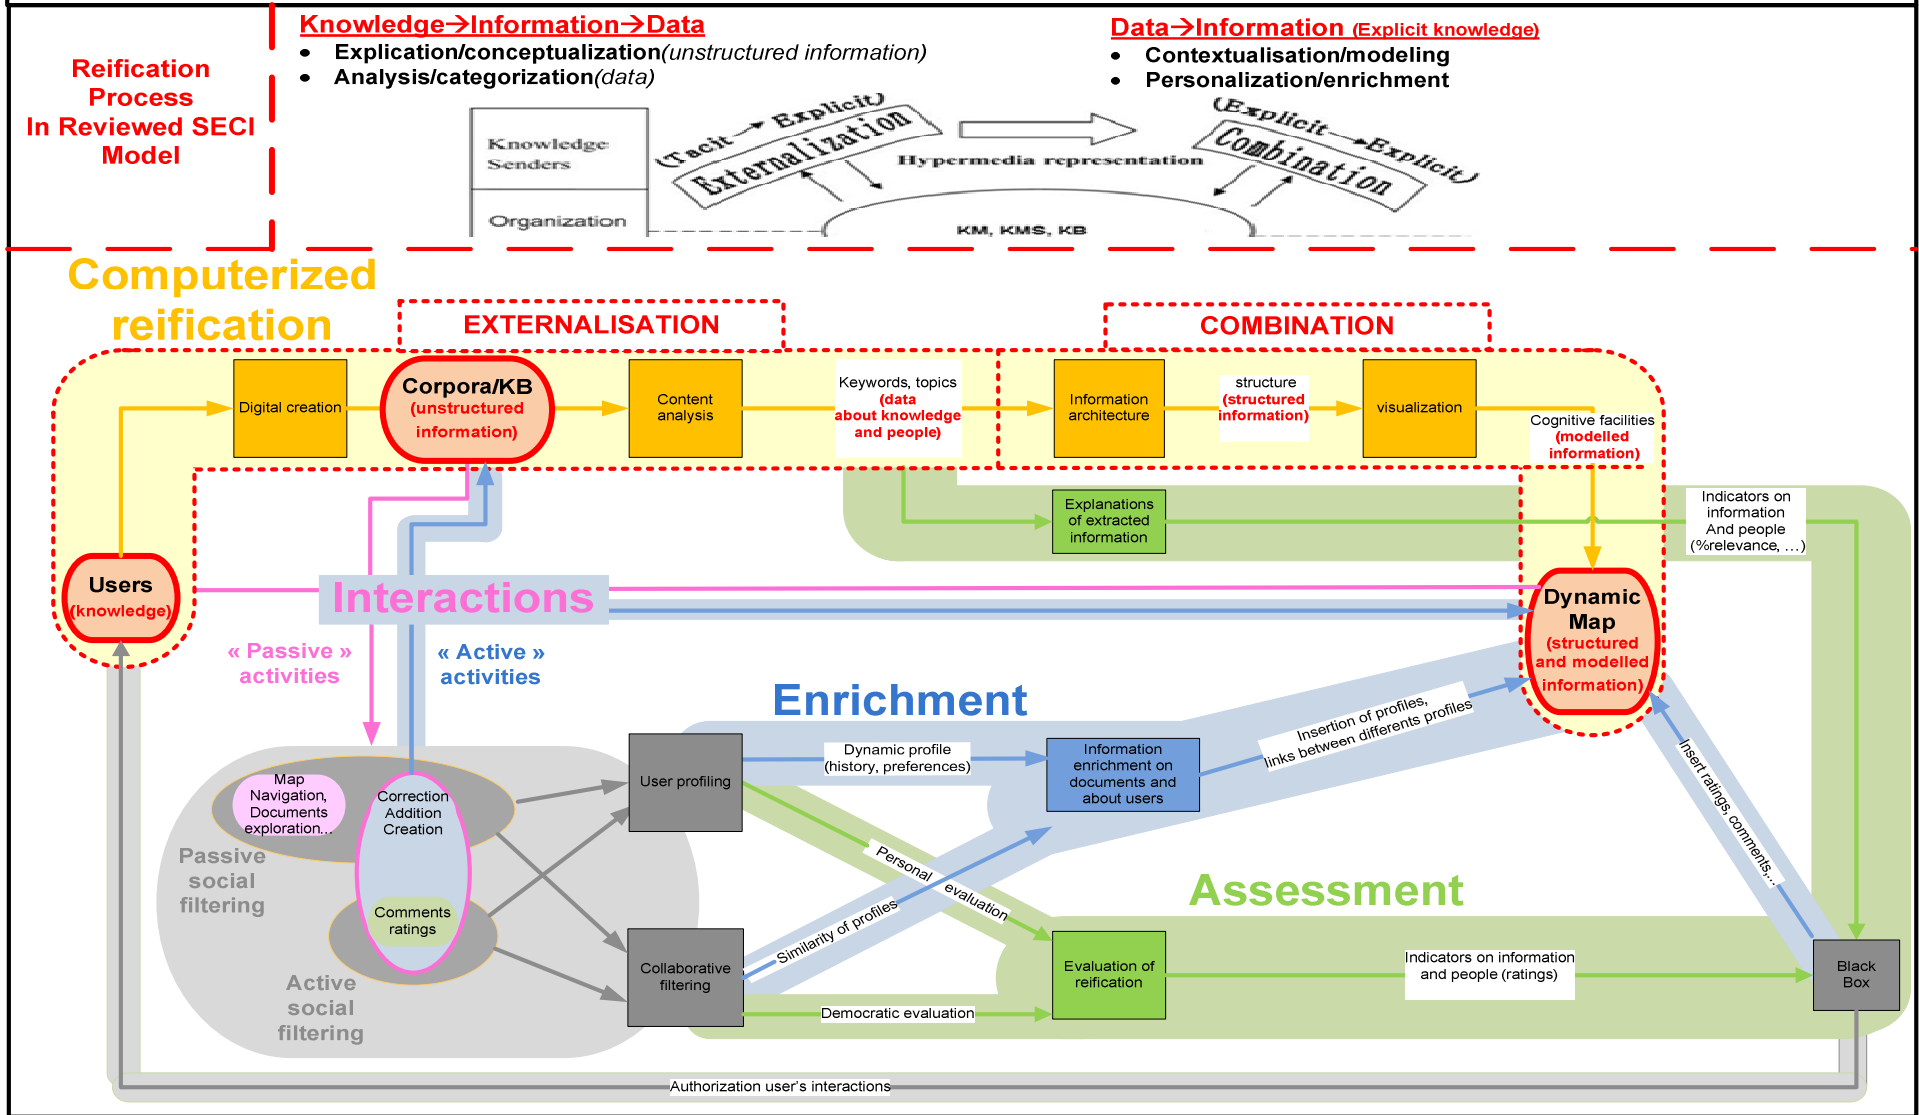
Reification Process In Reviewed SECI Model

Knowledge→Information→Data
- Explication/conceptualization(unstructured information)
- Analysis/categorization(data)

Data→Information (Explicit knowledge)
- Contextualisation/modeling
- Personalization/enrichment

Knowledge Senders
Organization
(Tacit → Explicit)
Externalization
Hypermedia representation
(Explicit → Explicit)
Combination
KM, KMS, KB

Computerized reification

EXTERNALISATION

COMBINATION

Digital creation

Corpora/KB (unstructured information)

Content analysis

Keywords, topics (data about knowledge and people)

Information architecture

structure (structured information)

visualization

Cognitive facilities (modelled information)

Explanations of extracted information

Indicators on information And people (%relevance, …)

Users (knowledge)

Interactions

Dynamic Map (structured and modelled information)

« Passive » activities

« Active » activities

Enrichment

Map Navigation, Documents exploration…

Correction Addition Creation

Comments ratings

Passive social filtering

Active social filtering

User profiling

Dynamic profile (history, preferences)

Information enrichment on documents and about users

Insertion of profiles, links between differents profiles

Insert ratings, comments…

Personal evaluation

Assessment

Similarity of profiles

Collaborative filtering

Evaluation of reification

Indicators on information and people (ratings)

Black Box

Democratic evaluation

Authorization user's interactions